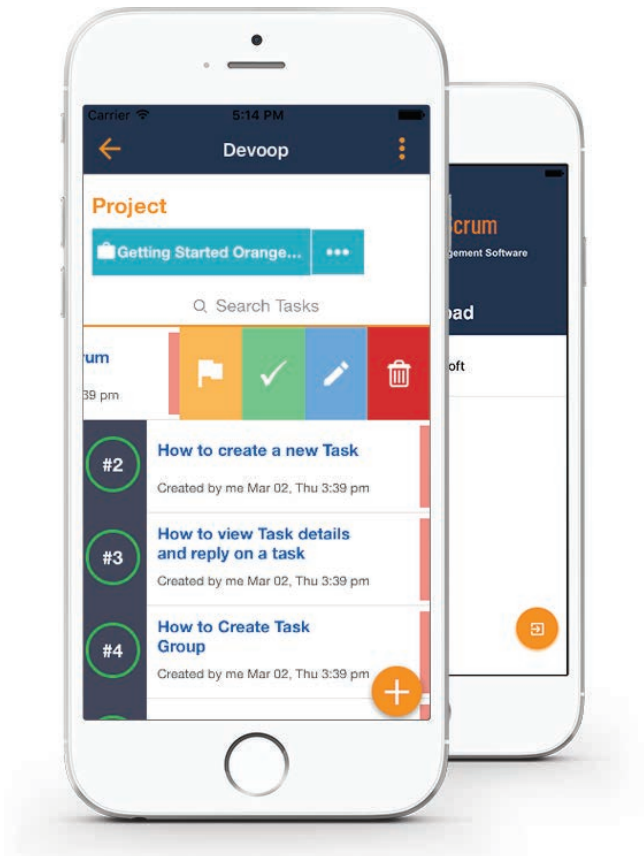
Carrier
5:14 PM
Devoop
Project
Getting Started Orange...
•••
Search Tasks
rum
39 pm
#2
How to create a new Task
Created by me Mar 02, Thu 3:39 pm
#3
How to view Task details and reply on a task
Created by me Mar 02, Thu 3:39 pm
#4
How to Create Task Group
Created by me Mar 02, Thu 3:39 pm
Scrum
gement Software
oad
oft